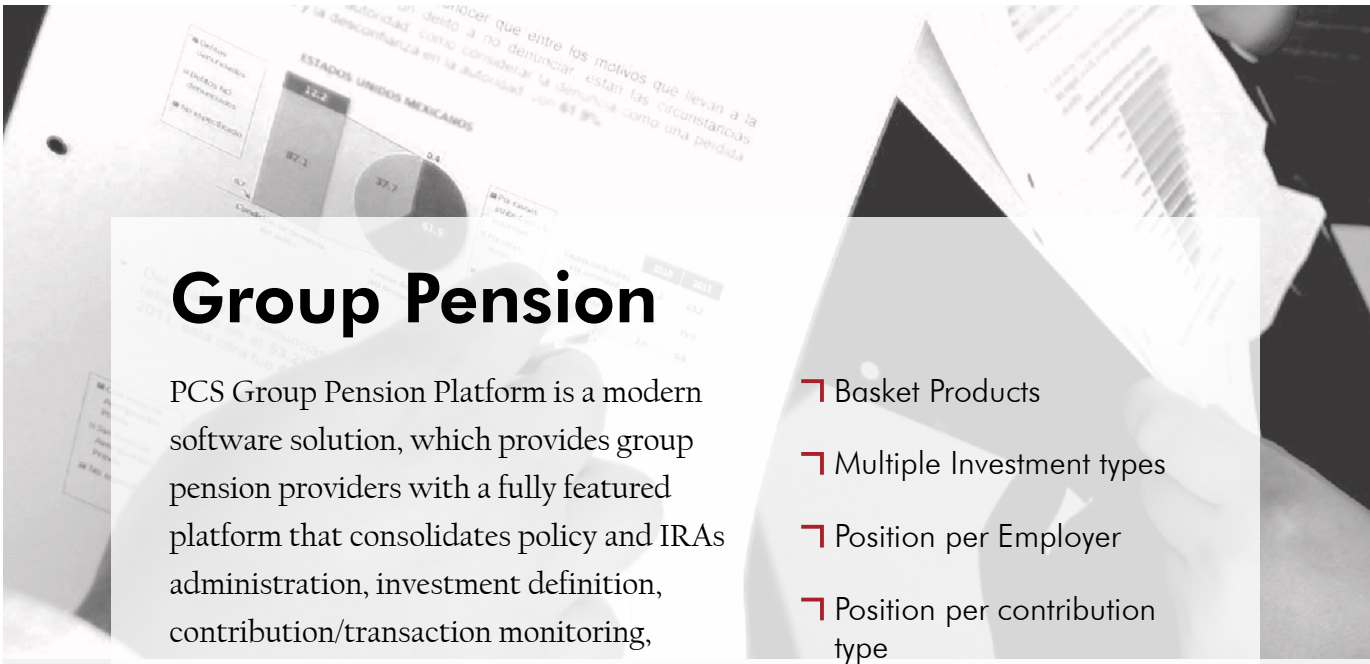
Group Pension

PCS Group Pension Platform is a modern software solution, which provides group pension providers with a fully featured platform that consolidates policy and IRAs administration, investment definition, contribution/transaction monitoring,

Basket Products

Multiple Investment types

Position per Employer

Position per contribution type